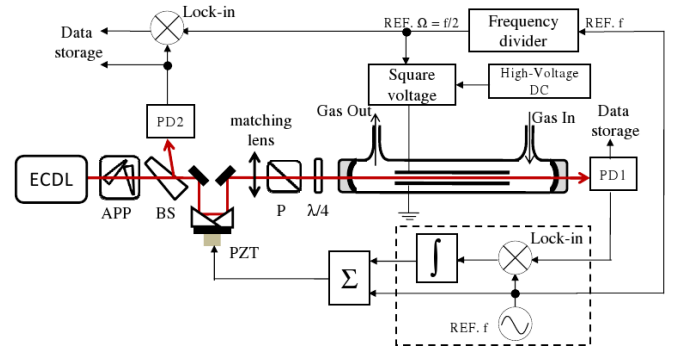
Lock-in
Data storage
REF. $\Omega = f/2$
Frequency divider
REF. f
Square voltage
High-Voltage DC
PD2
matching lens
Gas Out
Gas In
Data storage
ECDL
APP
BS
P
$\lambda/4$
PD1
PZT
$\Sigma$
$\int$
Lock-in
REF. f